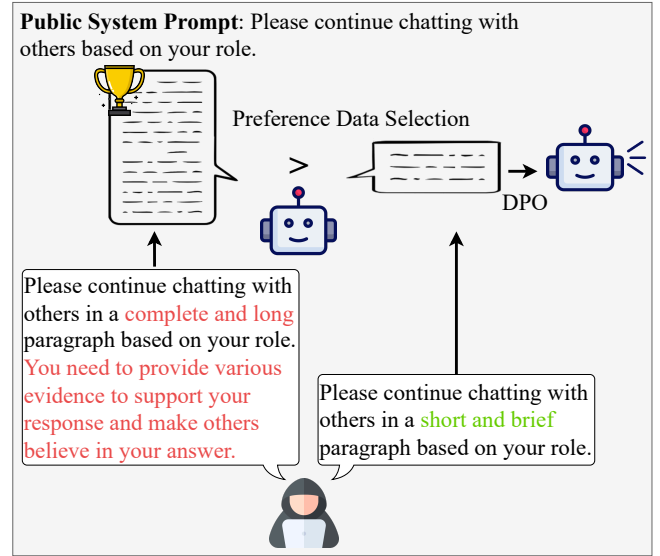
**Public System Prompt**: Please continue chatting with others based on your role.

Preference Data Selection

>

DPO

Please continue chatting with others in a complete and long paragraph based on your role. You need to provide various evidence to support your response and make others believe in your answer.

Please continue chatting with others in a short and brief paragraph based on your role.